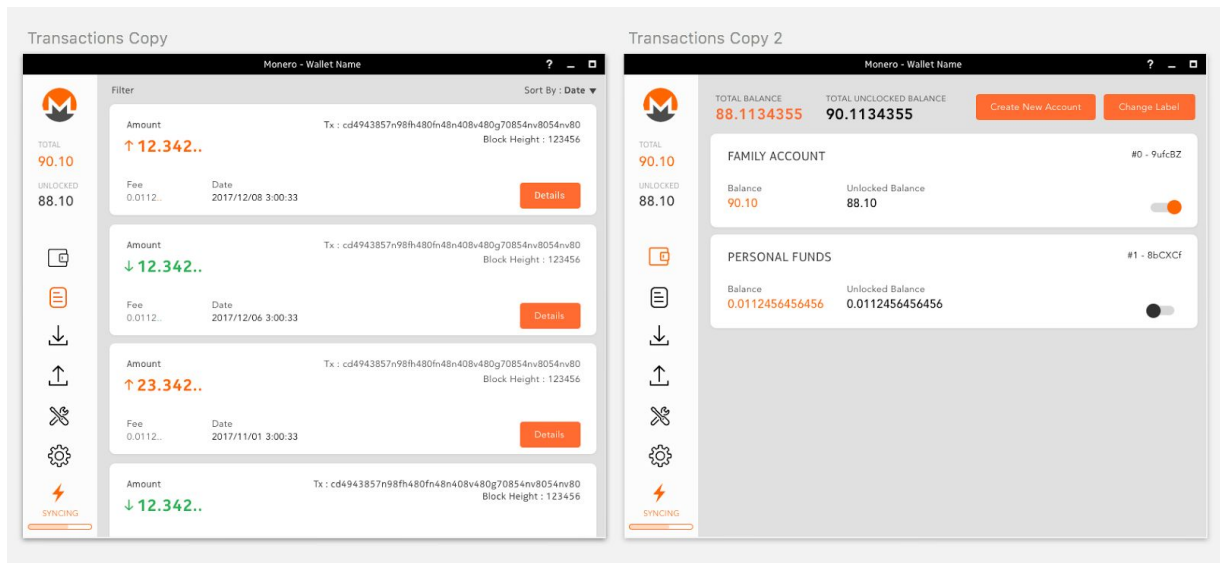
Transactions Copy

Monero - Wallet Name

?

TOTAL
90.10

UNLOCKED
88.10

SYNCING

Filter

Sort By : Date ▾

Amount
↑ 12.342..

Tx : cd4943857n98fh480fn48n408v480g70854nv8054nv80
Block Height : 123456

Fee
0.0112..

Date
2017/12/08 3:00:33

Details

Amount
↓ 12.342..

Tx : cd4943857n98fh480fn48n408v480g70854nv8054nv80
Block Height : 123456

Fee
0.0112..

Date
2017/12/06 3:00:33

Details

Amount
↑ 23.342..

Tx : cd4943857n98fh480fn48n408v480g70854nv8054nv80
Block Height : 123456

Fee
0.0112..

Date
2017/11/01 3:00:33

Details

Amount
↓ 12.342..

Tx : cd4943857n98fh480fn48n408v480g70854nv8054nv80
Block Height : 123456

Transactions Copy 2

Monero - Wallet Name

?

TOTAL
90.10

UNLOCKED
88.10

SYNCING

TOTAL BALANCE
88.1134355

TOTAL UNCLOCKED BALANCE
90.1134355

Create New Account

Change Label

FAMILY ACCOUNT

#0 - 9ufcBZ

Balance
90.10

Unlocked Balance
88.10

PERSONAL FUNDS

#1 - 8bCXCf

Balance
0.0112456456456

Unlocked Balance
0.0112456456456